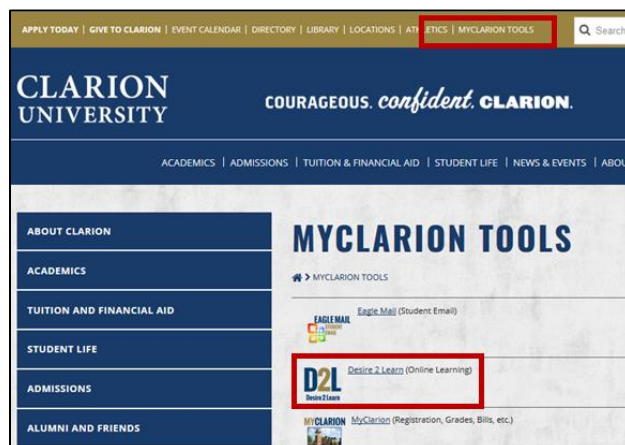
APPLY TODAY | GIVE TO CLARION | EVENT CALENDAR | DIRECTORY | LIBRARY | LOCATIONS | ATHLETICS | MYCLARION TOOLS

Search

CLARION UNIVERSITY

COURAGEOUS. confident. CLARION.

ACADEMICS | ADMISSIONS | TUITION & FINANCIAL AID | STUDENT LIFE | NEWS & EVENTS | ABOU

ABOUT CLARION

ACADEMICS

TUITION AND FINANCIAL AID

STUDENT LIFE

ADMISSIONS

ALUMNI AND FRIENDS

MYCLARION TOOLS

> MYCLARION TOOLS

EAGLE MAIL STUDENT EMAIL

Eagle Mail (Student Email)

D2L Desire2Learn

Desire 2 Learn (Online Learning)

MYCLARION

MyClarion (Registration, Grades, Bills, etc.)